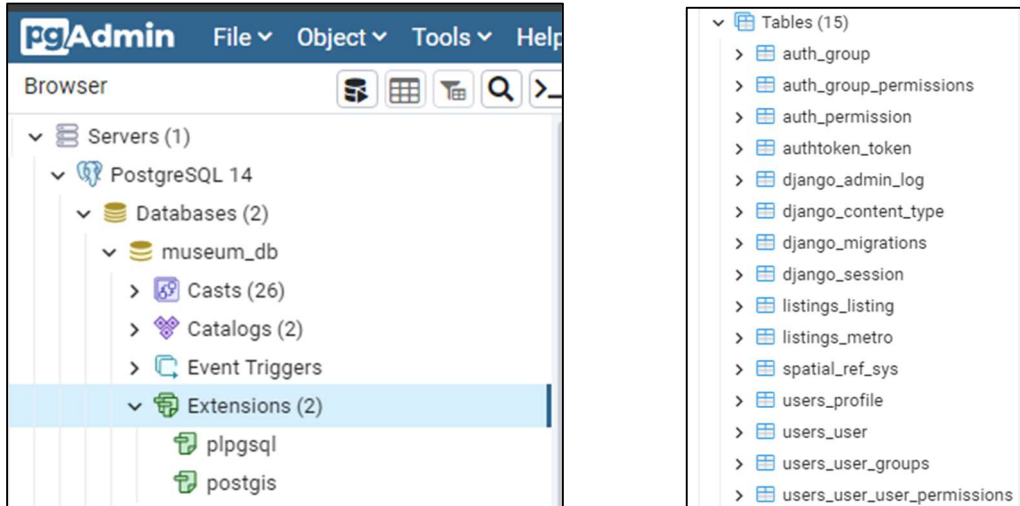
pgAdmin File Object Tools Help

Browser

Servers (1)
PostgreSQL 14
Databases (2)
museum_db
Casts (26)
Catalogs (2)
Event Triggers
Extensions (2)
plpgsql
postgis

Tables (15)
auth_group
auth_group_permissions
auth_permission
authtoken_token
django_admin_log
django_content_type
django_migrations
django_session
listings_listing
listings_metro
spatial_ref_sys
users_profile
users_user
users_user_groups
users_user_user_permissions